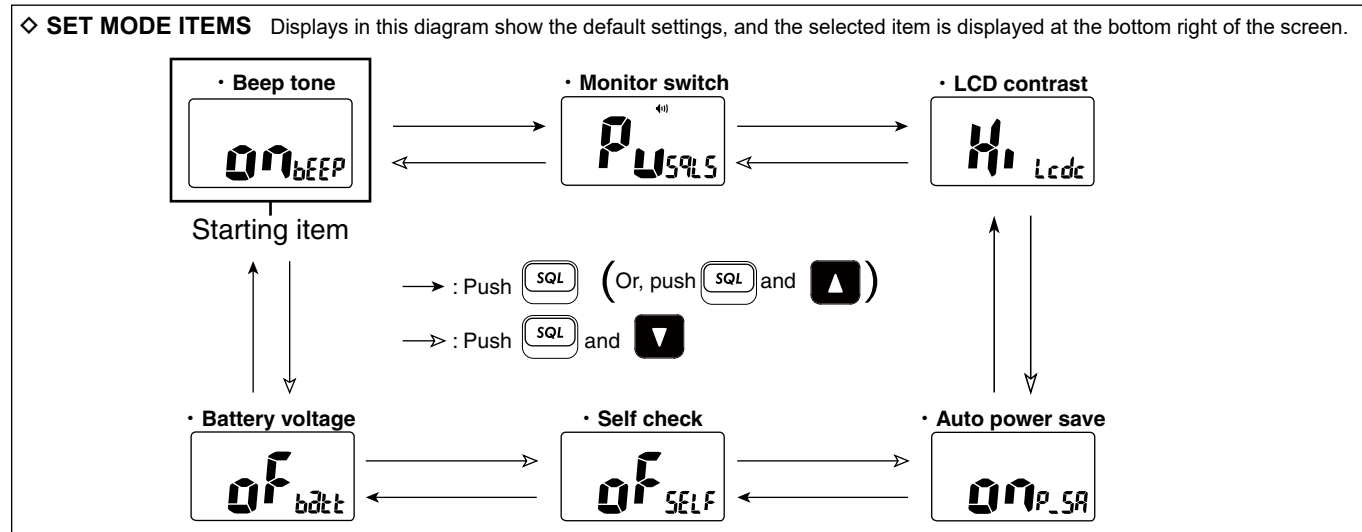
◇ **SET MODE ITEMS** Displays in this diagram show the default settings, and the selected item is displayed at the bottom right of the screen.

・Beep tone

on bEEP

Starting item

・Monitor switch

Pu SQLS

・LCD contrast

Hi Lcdc

: Push SQL (Or, push SQL and ▲)

: Push SQL and ▼

・Battery voltage

oF batt

・Self check

oF SELF

・Auto power save

on P_SA